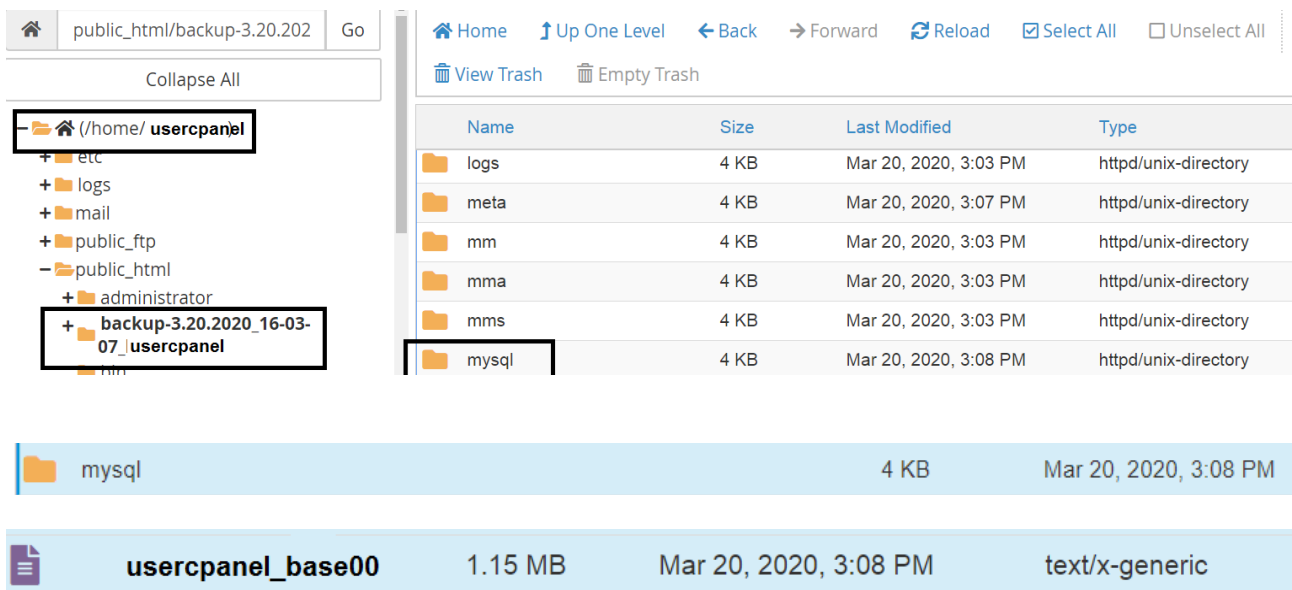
public_html/backup-3.20.202 Go

Collapse All

(/home/ usercpanel

etc
logs
mail
public_ftp
public_html
administrator
backup-3.20.2020_16-03-07_usercpanel
bin

Home Up One Level Back Forward Reload Select All Unselect All
View Trash Empty Trash

| Name | Size | Last Modified | Type |
|---|---|---|---|
| logs | 4 KB | Mar 20, 2020, 3:03 PM | httpd/unix-directory |
| meta | 4 KB | Mar 20, 2020, 3:07 PM | httpd/unix-directory |
| mm | 4 KB | Mar 20, 2020, 3:03 PM | httpd/unix-directory |
| mma | 4 KB | Mar 20, 2020, 3:03 PM | httpd/unix-directory |
| mms | 4 KB | Mar 20, 2020, 3:03 PM | httpd/unix-directory |
| mysql | 4 KB | Mar 20, 2020, 3:08 PM | httpd/unix-directory |

mysql 4 KB Mar 20, 2020, 3:08 PM

usercpanel_base00 1.15 MB Mar 20, 2020, 3:08 PM text/x-generic